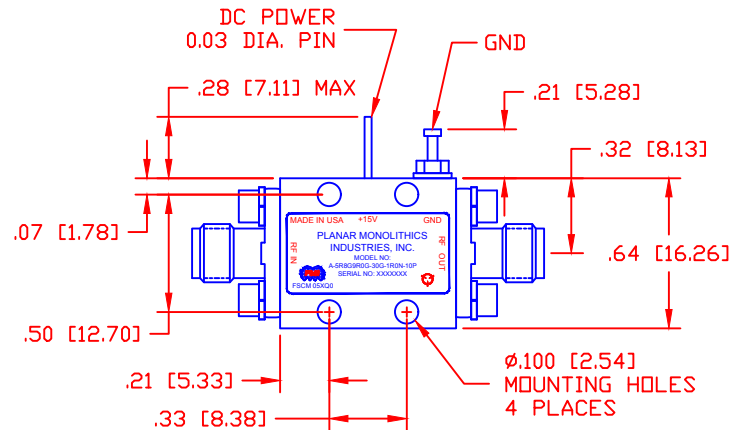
DC POWER
0.03 DIA. PIN

GND

.28 [7.11] MAX

.21 [5.28]

.32 [8.13]

.07 [1.78]

.64 [16.26]

.50 [12.70]

MADE IN USA +15V GND
PLANAR MONOLITHICS INDUSTRIES, INC.
MODEL NO:
A-5R8G9R0G-30G-1R0N-10P
SERIAL NO: XXXXXXX
FSCM 05XQ0
RF IN
RF OUT

.21 [5.33]

.33 [8.38]

ø.100 [2.54]
MOUNTING HOLES
4 PLACES